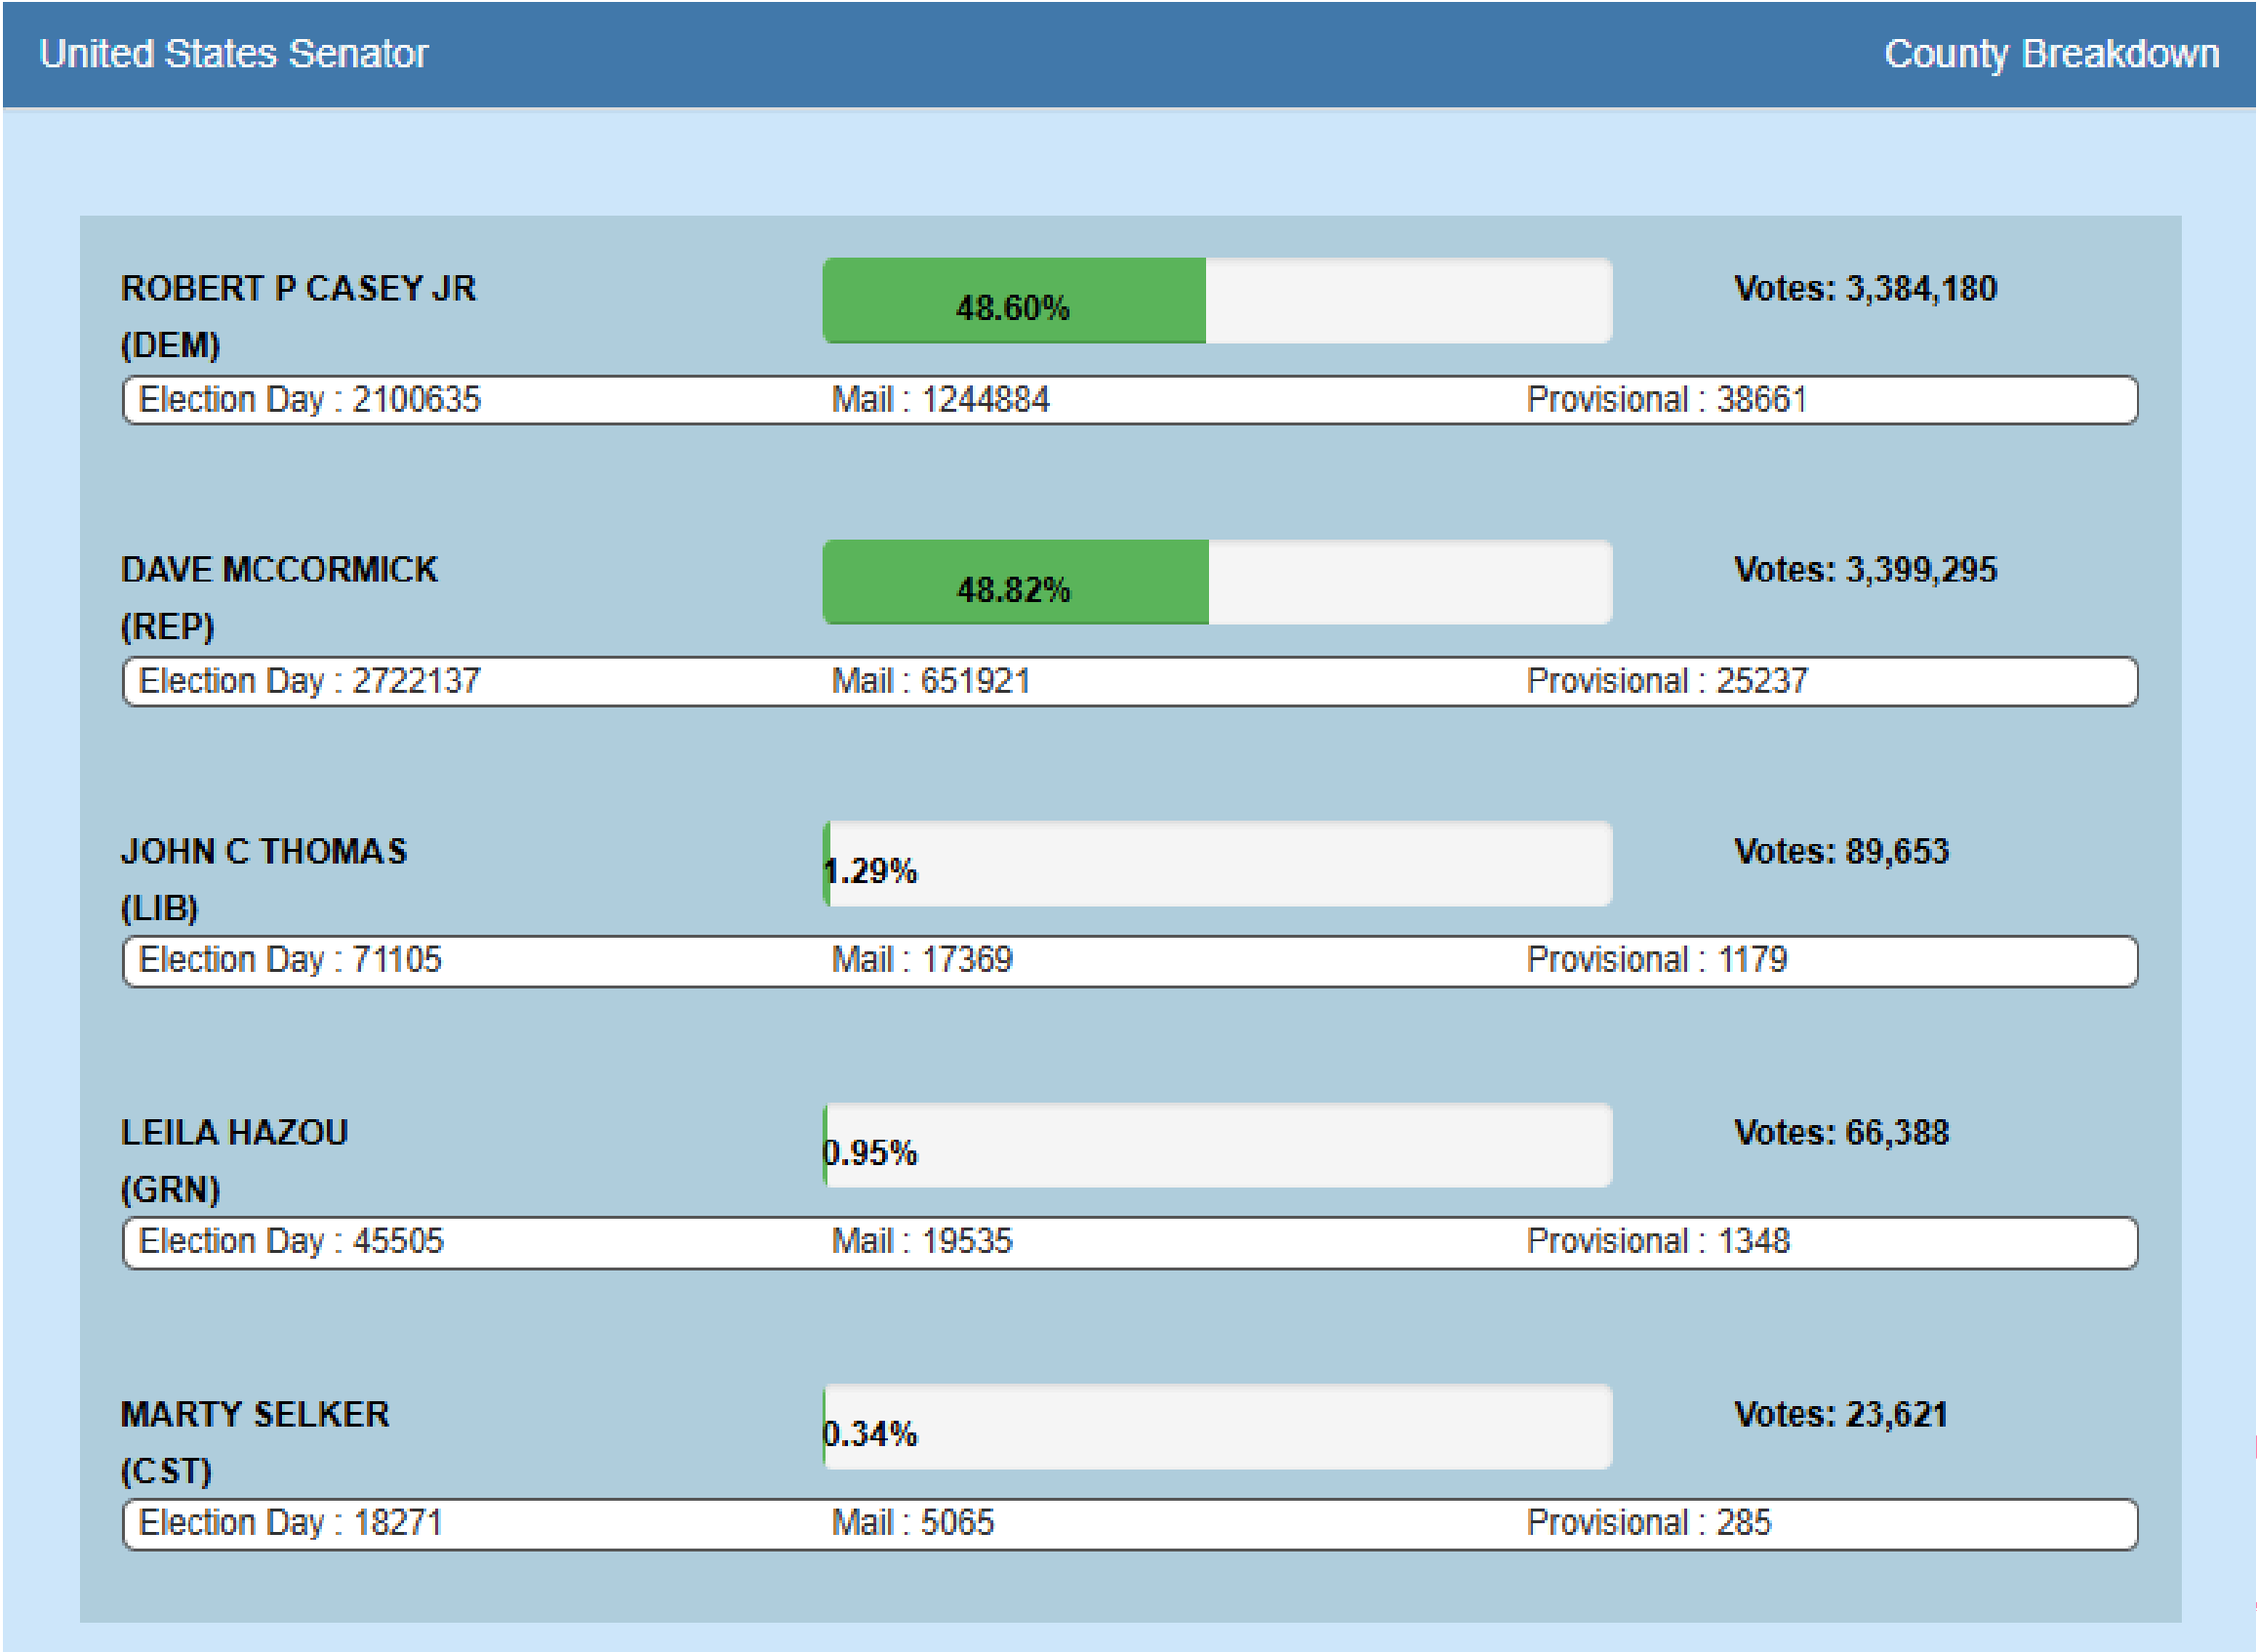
United States Senator

County Breakdown

ROBERT P CASEY JR (DEM)

48.60%

Votes: 3,384,180

Election Day : 2100635 Mail : 1244884 Provisional : 38661

DAVE MCCORMICK (REP)

48.82%

Votes: 3,399,295

Election Day : 2722137 Mail : 651921 Provisional : 25237

JOHN C THOMAS (LIB)

1.29%

Votes: 89,653

Election Day : 71105 Mail : 17369 Provisional : 1179

LEILA HAZOU (GRN)

0.95%

Votes: 66,388

Election Day : 45505 Mail : 19535 Provisional : 1348

MARTY SELKER (CST)

0.34%

Votes: 23,621

Election Day : 18271 Mail : 5065 Provisional : 285